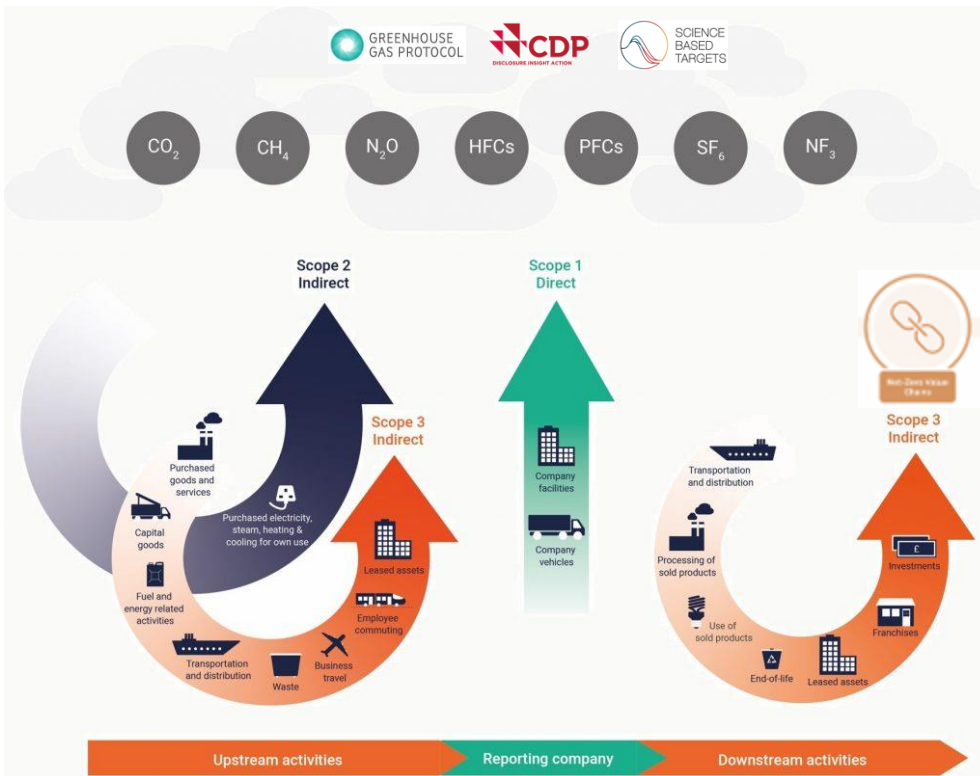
GREENHOUSE GAS PROTOCOL

CDP
DISCLOSURE INSIGHT ACTION

SCIENCE BASED TARGETS

$CO_2$

$CH_4$

$N_2O$

HFCs

PFCs

$SF_6$

$NF_3$

Scope 2
Indirect

Scope 1
Direct

Net-Zero Value Chains

Scope 3
Indirect

Scope 3
Indirect

Purchased goods and services

Capital goods

Fuel and energy related activities

Transportation and distribution

Waste

Business travel

Employee commuting

Leased assets

Purchased electricity, steam, heating & cooling for own use

Company facilities

Company vehicles

Transportation and distribution

Processing of sold products

Use of sold products

End-of-life

Leased assets

Franchises

Investments

Upstream activities

Reporting company

Downstream activities